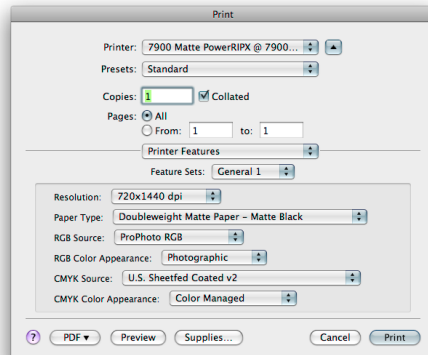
Print

Printer: 7900 Matte PowerRIPX @ 7900...

Presets: Standard

Copies: 1 Collated

Pages: All

From: 1 to: 1

Printer Features

Feature Sets: General 1

Resolution: 720x1440 dpi

Paper Type: Doubleweight Matte Paper – Matte Black

RGB Source: ProPhoto RGB

RGB Color Appearance: Photographic

CMYK Source: U.S. Sheetfed Coated v2

CMYK Color Appearance: Color Managed

?

PDF ▾

Preview

Supplies...

Cancel

Print